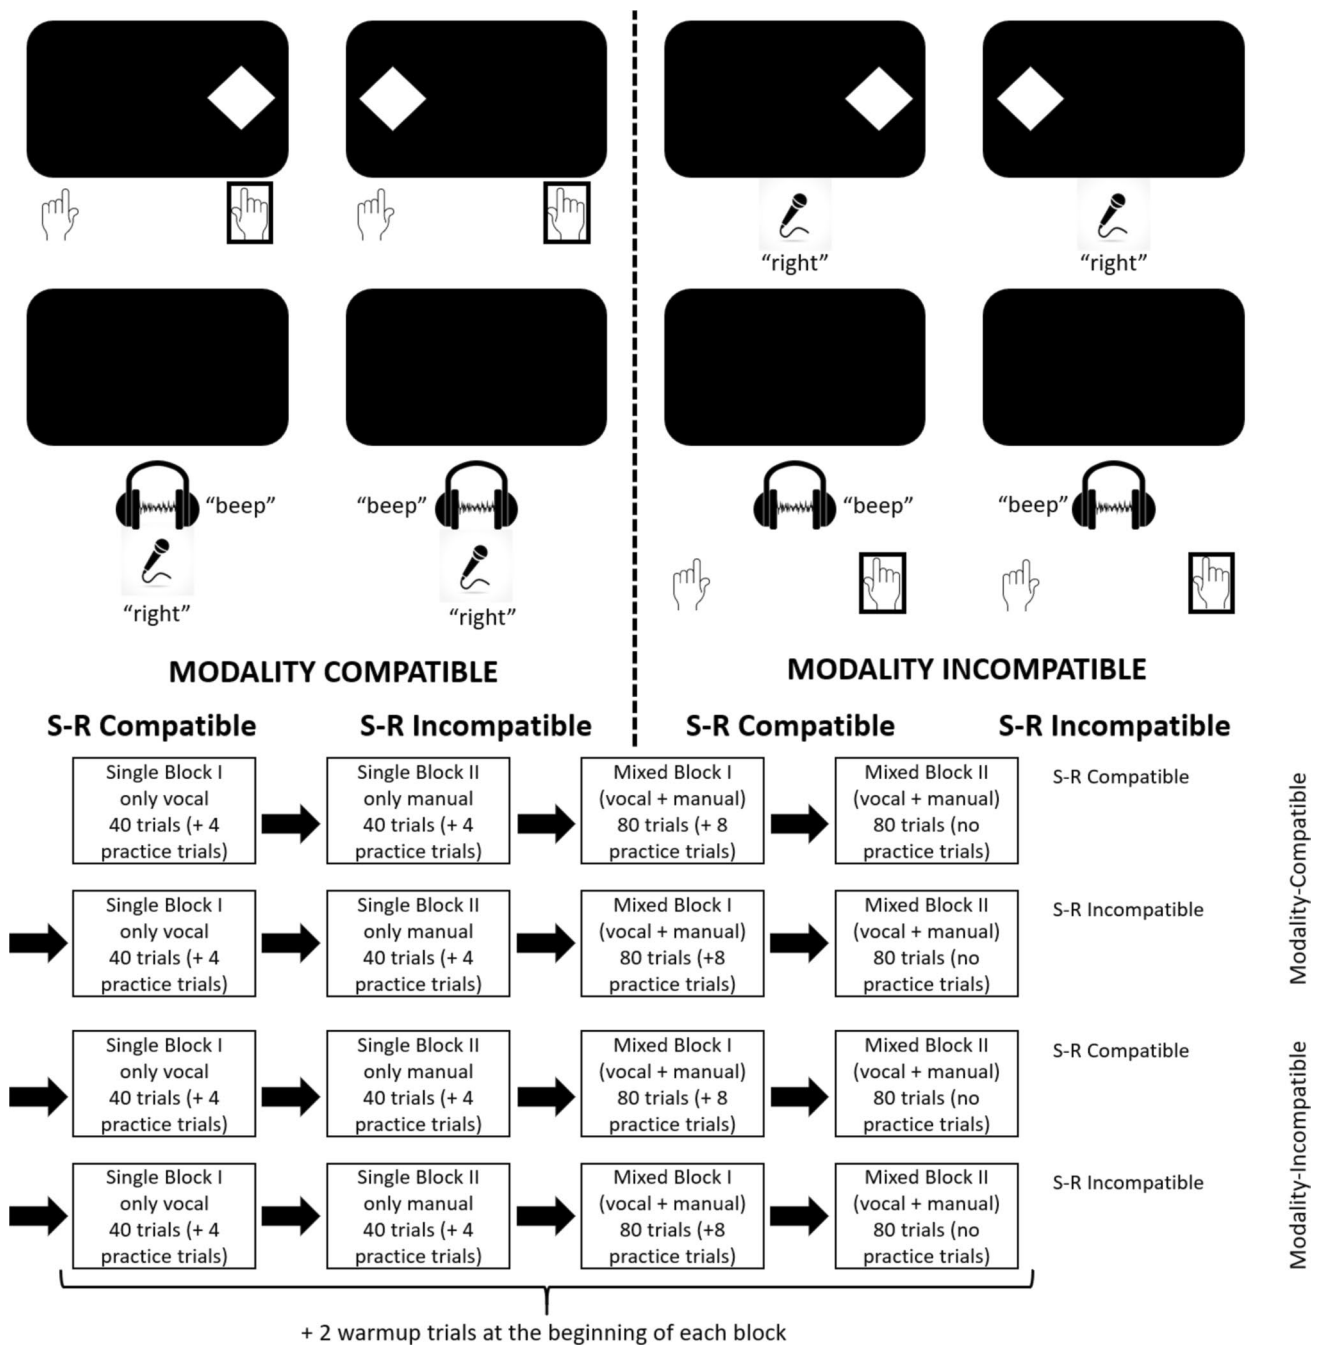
"right"

"right"

"beep"

"beep"

"right"

"right"

"beep"

"beep"

MODALITY COMPATIBLE

MODALITY INCOMPATIBLE

S-R Compatible

S-R Incompatible

S-R Compatible

S-R Incompatible

Single Block I only vocal 40 trials (+ 4 practice trials)

Single Block II only manual 40 trials (+ 4 practice trials)

Mixed Block I (vocal + manual) 80 trials (+ 8 practice trials)

Mixed Block II (vocal + manual) 80 trials (no practice trials)

S-R Compatible

Single Block I only vocal 40 trials (+ 4 practice trials)

Single Block II only manual 40 trials (+ 4 practice trials)

Mixed Block I (vocal + manual) 80 trials (+8 practice trials)

Mixed Block II (vocal + manual) 80 trials (no practice trials)

S-R Incompatible

Modality-Compatible

Single Block I only vocal 40 trials (+ 4 practice trials)

Single Block II only manual 40 trials (+ 4 practice trials)

Mixed Block I (vocal + manual) 80 trials (+ 8 practice trials)

Mixed Block II (vocal + manual) 80 trials (no practice trials)

S-R Compatible

Single Block I only vocal 40 trials (+ 4 practice trials)

Single Block II only manual 40 trials (+ 4 practice trials)

Mixed Block I (vocal + manual) 80 trials (+8 practice trials)

Mixed Block II (vocal + manual) 80 trials (no practice trials)

S-R Incompatible

Modality-Incompatible

+ 2 warmup trials at the beginning of each block